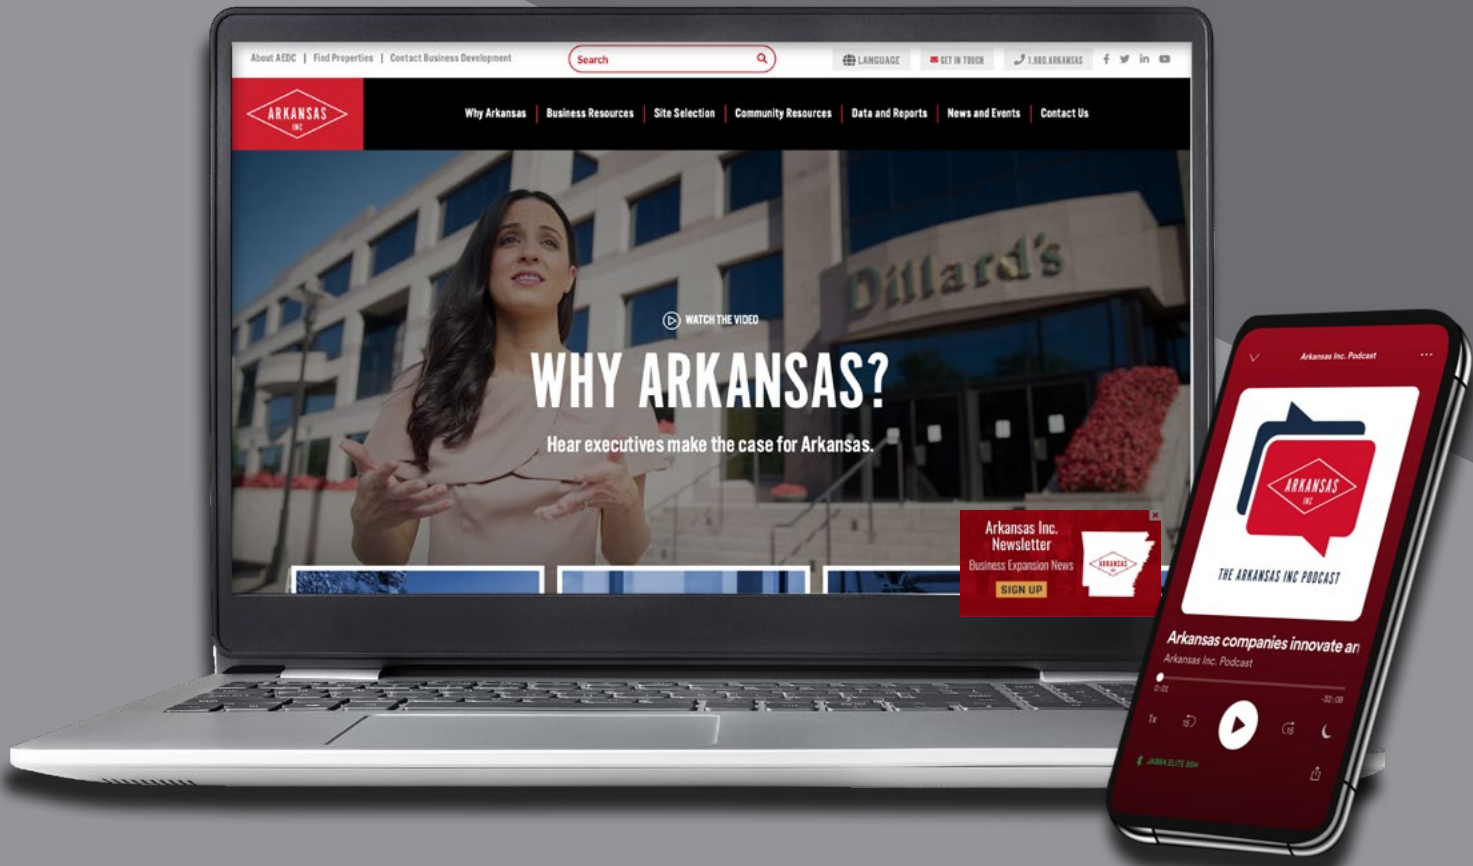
About AEDC | Find Properties | Contact Business Development

Search

LANGUAGE

GET IN TOUCH

1.800.ARKANSAS

ARKANSAS INC

Why Arkansas | Business Resources | Site Selection | Community Resources | Data and Reports | News and Events | Contact Us

Dillard's

WATCH THE VIDEO

WHY ARKANSAS?

Hear executives make the case for Arkansas.

Arkansas Inc. Newsletter

Business Expansion News

ARKANSAS INC

SIGN UP

Arkansas Inc. Podcast

ARKANSAS INC

THE ARKANSAS INC PODCAST

Arkansas companies innovate an

Arkansas Inc. Podcast

0:01

-32:08

1x

15

15

JABRA ELITE 85H